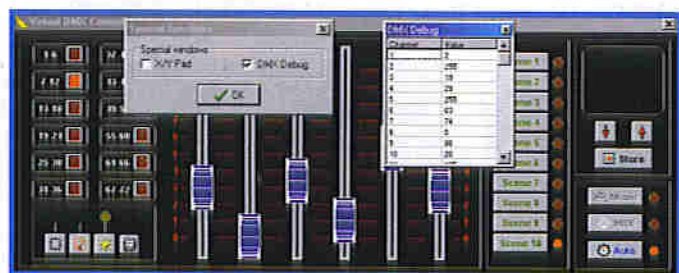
Virtual DMX Controller

Special windows
Special windows
X/Y Pad
DMX Debug
OK

DMX Debug
| Channel | Value |
|---|---|
| 1 | 0 |
| 2 | 255 |
| 3 | 78 |
| 4 | 29 |
| 5 | 255 |
| 6 | 63 |
| 7 | 79 |
| 8 | 0 |
| 9 | 95 |
| 10 | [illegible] |

1-6
7-12
13-18
19-24
25-30
31-36
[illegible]
55-60
61-66
67-72

Scene 1
Scene 2
Scene 3
Scene 4
Scene 5
Scene 6
Scene 7
Scene 8
Scene 9
Scene 10

Store
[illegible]
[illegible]
Auto